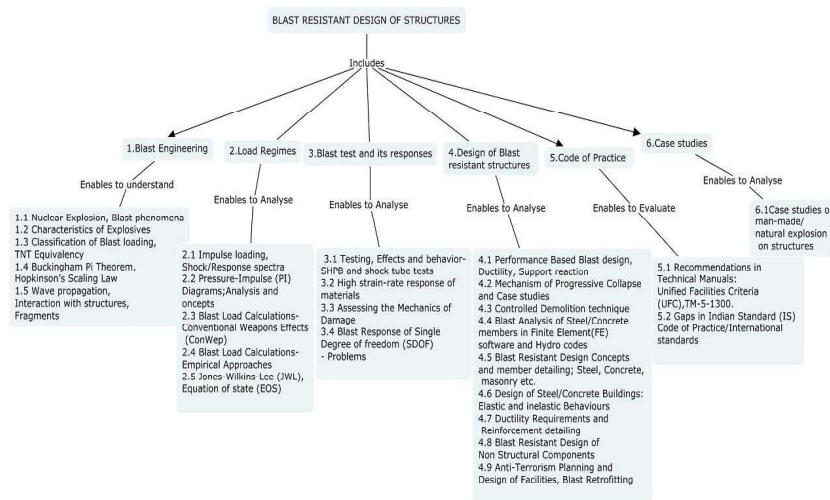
BLAST RESISTANT DESIGN OF STRUCTURES

Includes

1.Blast Engineering

Enables to understand

1.1 Nuclear Explosion, Blast phenomena
1.2 Characteristics of Explosives
1.3 Classification of Blast loading, TNT Equivalency
1.4 Buckingham Pi Theorem. Hopkinson's Scaling Law
1.5 Wave propagation, Interaction with structures, Fragments

2.Load Regimes

Enables to Analyse

2.1 Impulse loading, Shock/Response spectra
2.2 Pressure-Impulse (PI) Diagrams;Analysis and oncepts
2.3 Blast Load Calculations-Conventional Weapons Effects (ConWep)
2.4 Blast Load Calculations-Empirical Approaches
2.5 Jones-Wilkins-Lee (JWL), Equation of state (EOS)

3.Blast test and its responses

Enables to Analyse

3.1 Testing, Effects and behavior-SHPB and shock tube tests
3.2 High strain-rate response of materials
3.3 Assessing the Mechanics of Damage
3.4 Blast Response of Single Degree of freedom (SDOF) - Problems

4.Design of Blast resistant structures

Enables to Analyse

4.1 Performance Based Blast design, Ductility, Support reaction
4.2 Mechanism of Progressive Collapse and Case studies
4.3 Controlled Demolition technique
4.4 Blast Analysis of Steel/Concrete members in Finite Element(FE) software and Hydro codes
4.5 Blast Resistant Design Concepts and member detailing; Steel, Concrete, masonry etc.
4.6 Design of Steel/Concrete Buildings: Elastic and inelastic Behaviours
4.7 Ductility Requirements and Reinforcement detailing
4.8 Blast Resistant Design of Non Structural Components
4.9 Anti-Terrorism Planning and Design of Facilities, Blast Retrofitting

5.Code of Practice

Enables to Evaluate

5.1 Recommendations in Technical Manuals: Unified Facilities Criteria (UFC),TM-5-1300.
5.2 Gaps in Indian Standard (IS) Code of Practice/International standards

6.Case studies

Enables to Analyse

6.1Case studies o man-made/ natural explosion on structures